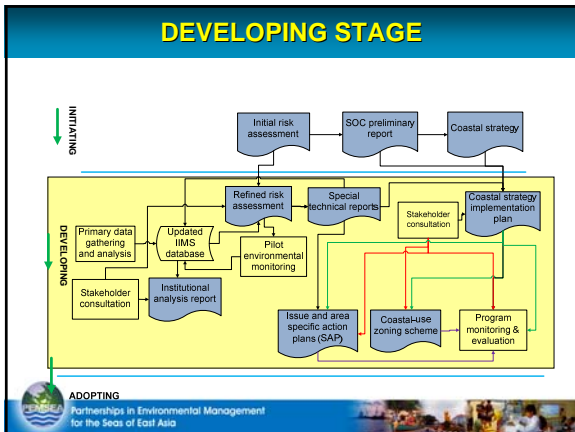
DEVELOPING STAGE

INITIATING

Initial risk assessment

SOC preliminary report

Coastal strategy

DEVELOPING

Refined risk assessment

Special technical reports

Coastal strategy implementation plan

Stakeholder consultation

Primary data gathering and analysis

Updated IIMS database

Pilot environmental monitoring

Stakeholder consultation

Institutional analysis report

Issue and area specific action plans (SAP)

Coastal-use zoning scheme

Program monitoring & evaluation

ADOPTING

PEMSEA

Partnerships in Environmental Management for the Seas of East Asia